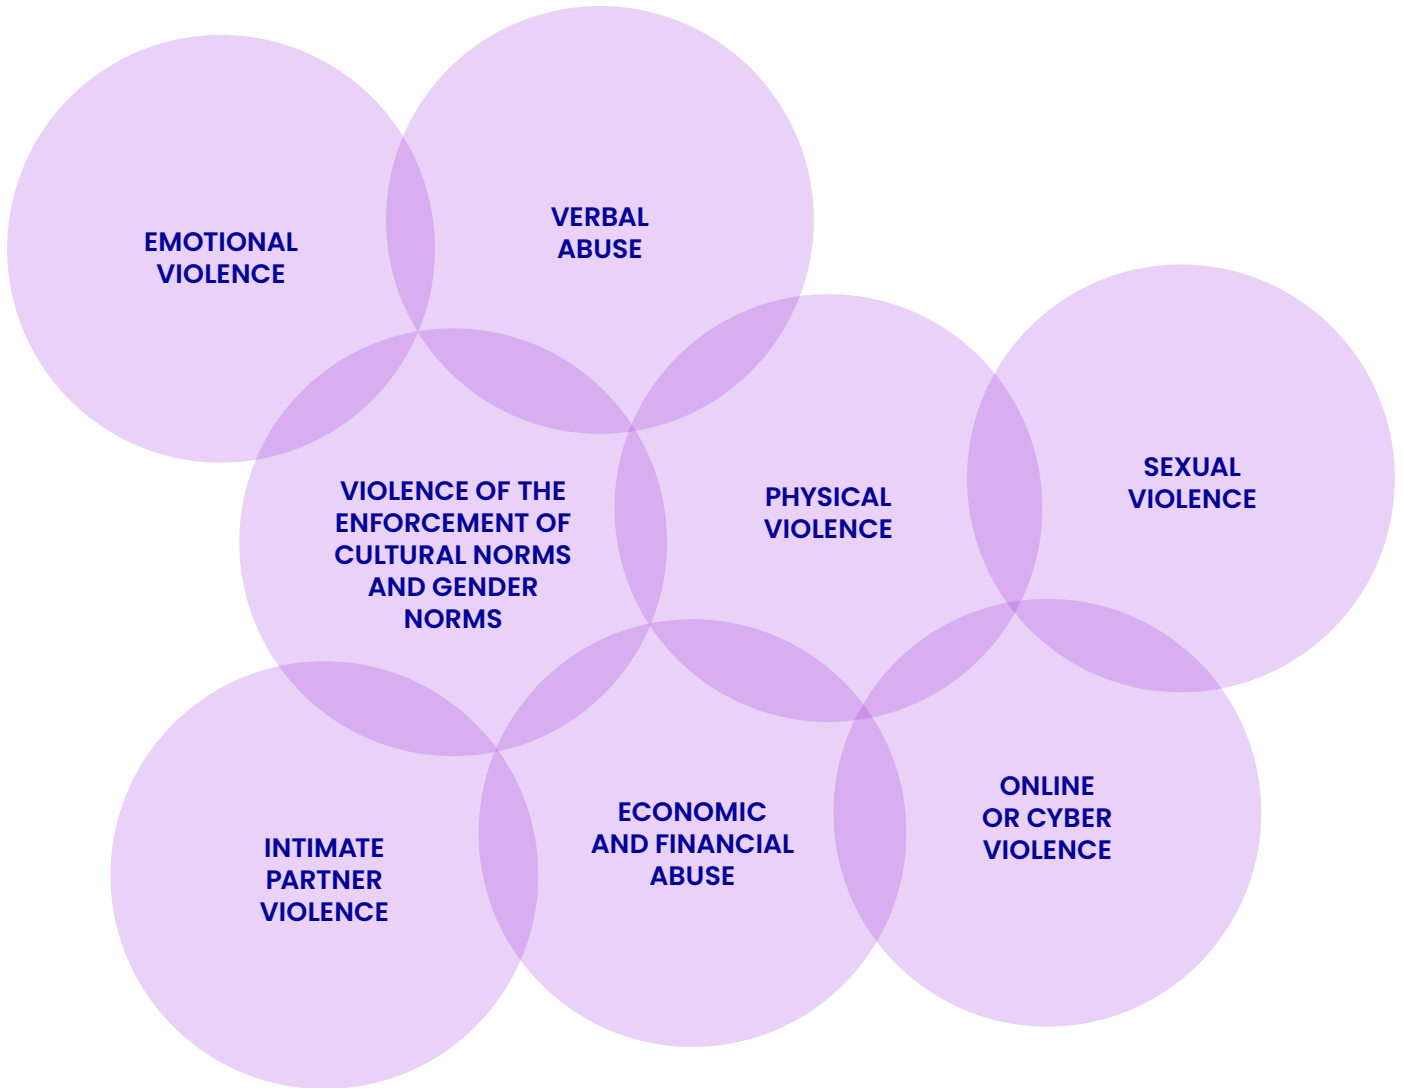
EMOTIONAL VIOLENCE

VERBAL ABUSE

VIOLENCE OF THE ENFORCEMENT OF CULTURAL NORMS AND GENDER NORMS

PHYSICAL VIOLENCE

SEXUAL VIOLENCE

INTIMATE PARTNER VIOLENCE

ECONOMIC AND FINANCIAL ABUSE

ONLINE OR CYBER VIOLENCE